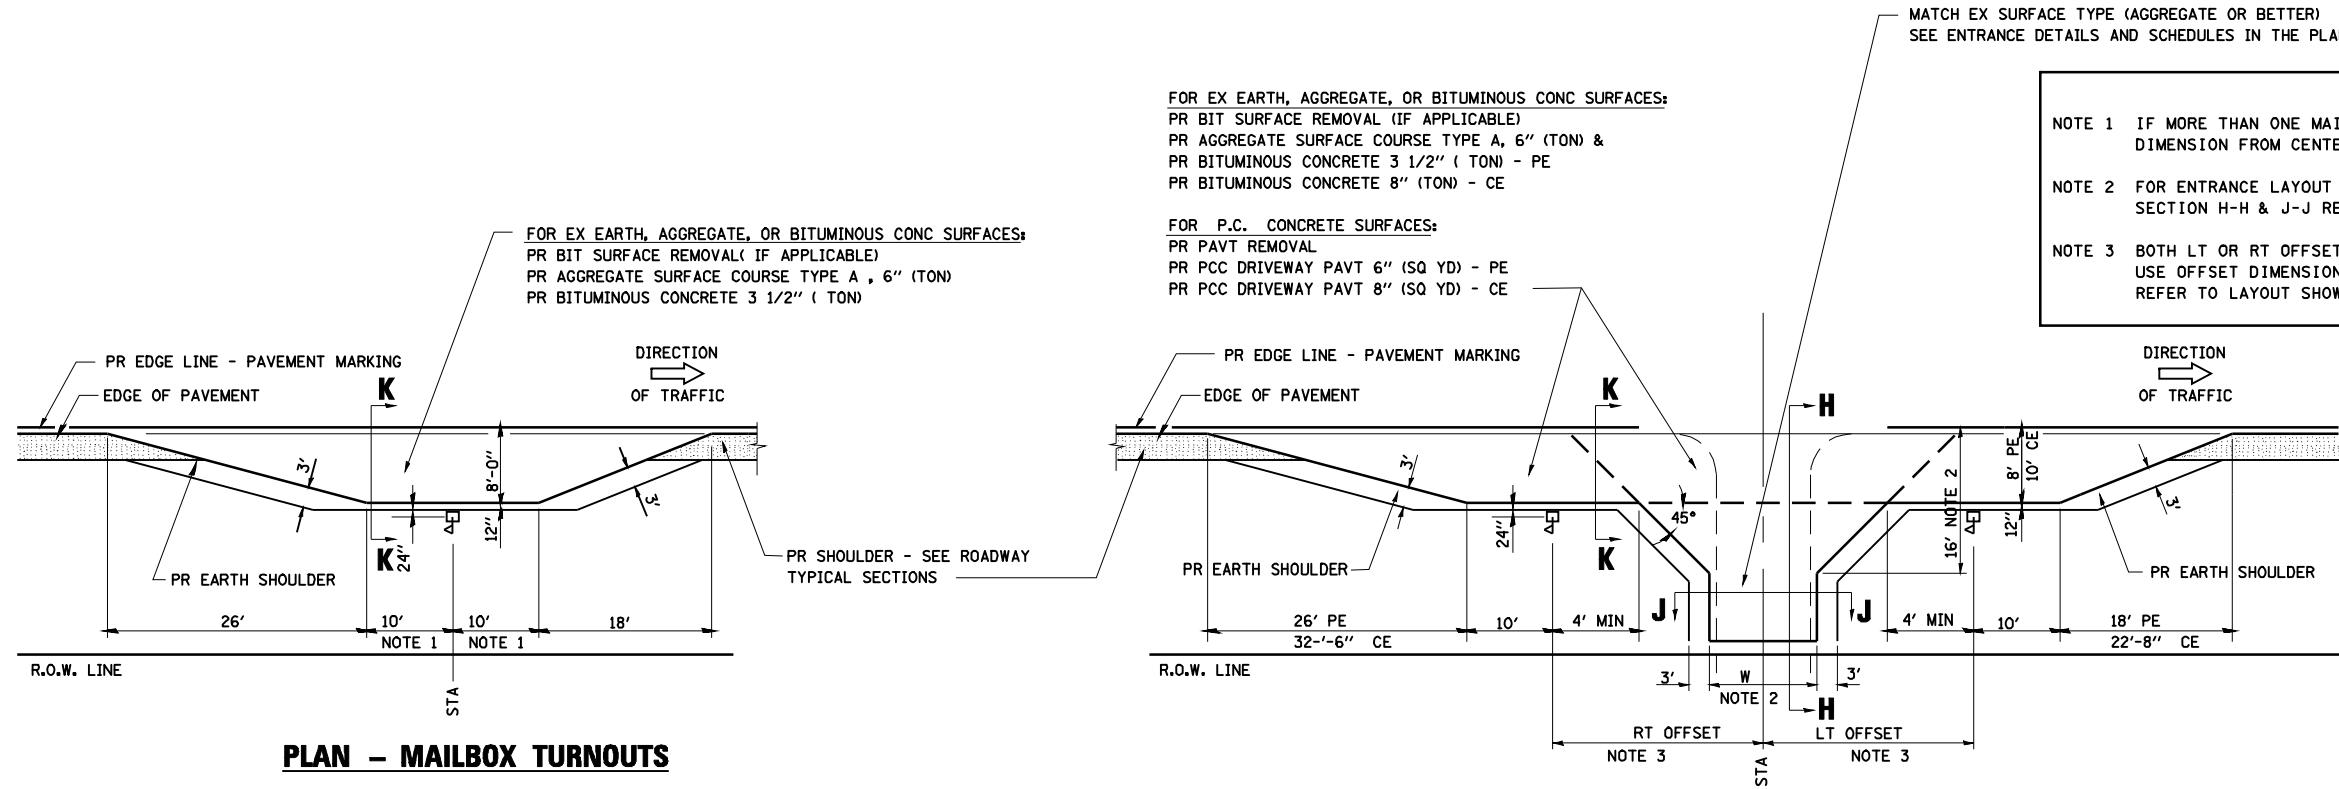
MATCH EX SURFACE TYPE (AGGREGATE OR BETTER)
SEE ENTRANCE DETAILS AND SCHEDULES IN THE PLA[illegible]

FOR EX EARTH, AGGREGATE, OR BITUMINOUS CONC SURFACES:
PR BIT SURFACE REMOVAL (IF APPLICABLE)
PR AGGREGATE SURFACE COURSE TYPE A, 6" (TON) &
PR BITUMINOUS CONCRETE 3 1/2" ( TON) - PE
PR BITUMINOUS CONCRETE 8" (TON) - CE

FOR P.C. CONCRETE SURFACES:
PR PAVT REMOVAL
PR PCC DRIVEWAY PAVT 6" (SQ YD) - PE
PR PCC DRIVEWAY PAVT 8" (SQ YD) - CE

NOTE 1 IF MORE THAN ONE MAI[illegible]
DIMENSION FROM CENTE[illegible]

NOTE 2 FOR ENTRANCE LAYOUT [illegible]
SECTION H-H & J-J RE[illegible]

NOTE 3 BOTH LT OR RT OFFSET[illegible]
USE OFFSET DIMENSION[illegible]
REFER TO LAYOUT SHOW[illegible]

FOR EX EARTH, AGGREGATE, OR BITUMINOUS CONC SURFACES:
PR BIT SURFACE REMOVAL( IF APPLICABLE)
PR AGGREGATE SURFACE COURSE TYPE A , 6" (TON)
PR BITUMINOUS CONCRETE 3 1/2" ( TON)

PR EDGE LINE - PAVEMENT MARKING
EDGE OF PAVEMENT
DIRECTION
OF TRAFFIC
K
K
3'
8'-0"
3'
12"
24"
PR EARTH SHOULDER
PR SHOULDER - SEE ROADWAY TYPICAL SECTIONS
26'
10'
NOTE 1
10'
NOTE 1
18'
R.O.W. LINE
STA

PLAN - MAILBOX TURNOUTS

PR EDGE LINE - PAVEMENT MARKING
EDGE OF PAVEMENT
K
H
DIRECTION
OF TRAFFIC
3'
45°
24"
K
8' PE
10' CE
16' NOTE 2
12"
3'
PR EARTH SHOULDER
PR EARTH SHOULDER
J
J
26' PE
32-'-6" CE
10'
4' MIN
4' MIN
10'
18' PE
22'-8" CE
R.O.W. LINE
3'
W
NOTE 2
3'
H
RT OFFSET
NOTE 3
LT OFFSET
NOTE 3
STA